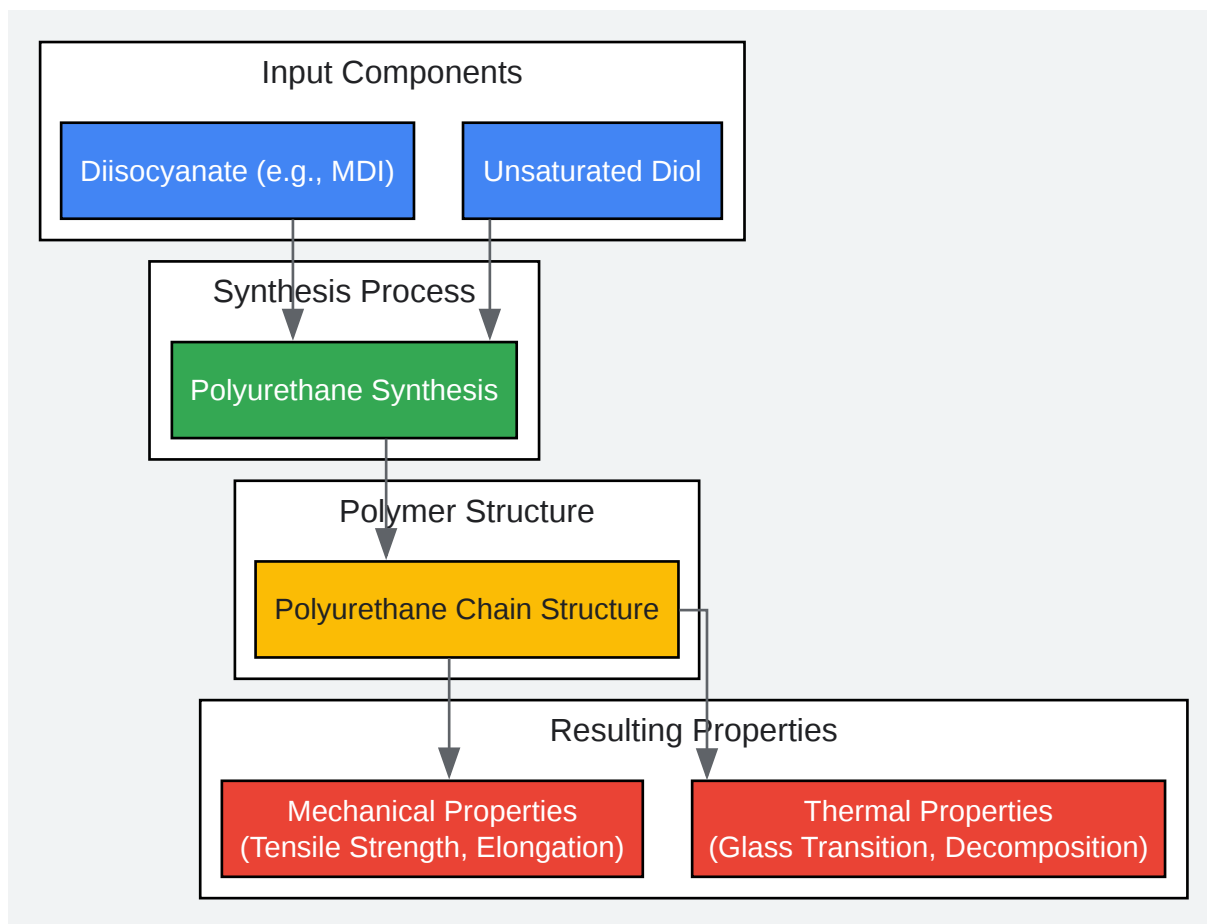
Input Components

Diisocyanate (e.g., MDI)

Unsaturated Diol

Synthesis Process

Polyurethane Synthesis

Polymer Structure

Polyurethane Chain Structure

Resulting Properties

Mechanical Properties
(Tensile Strength, Elongation)

Thermal Properties
(Glass Transition, Decomposition)